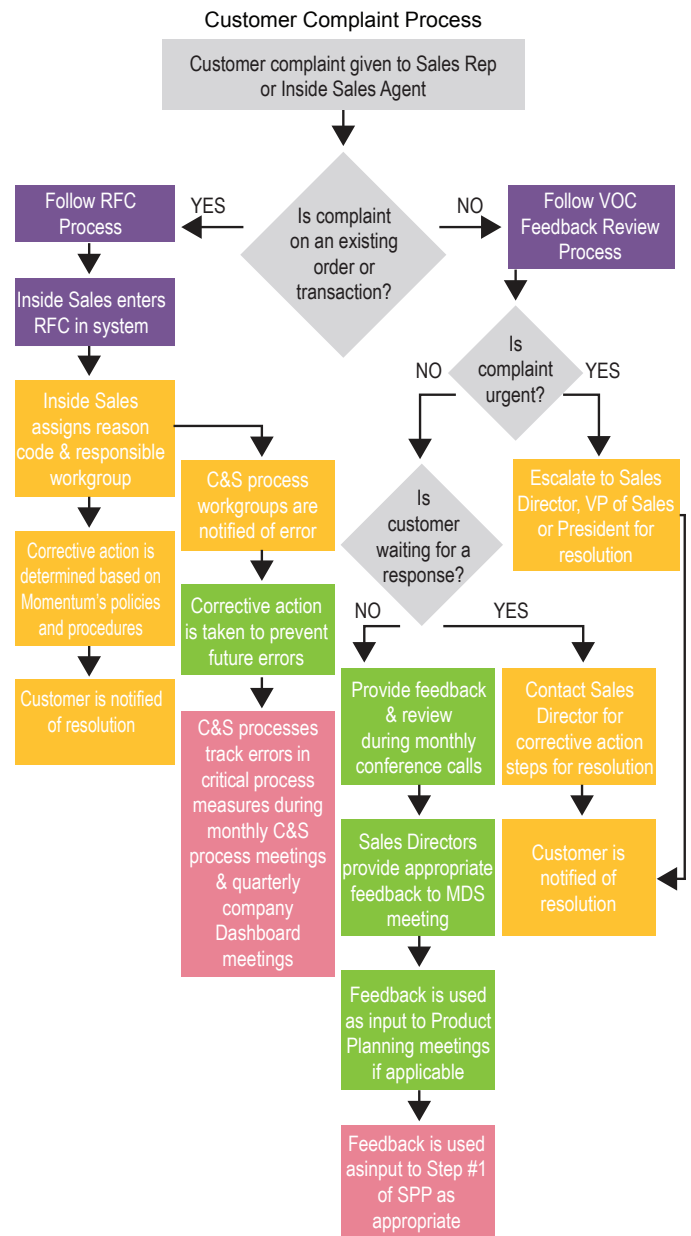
Customer Complaint Process

Customer complaint given to Sales Rep or Inside Sales Agent

Is complaint on an existing order or transaction?

YES

NO

Follow RFC Process

Inside Sales enters RFC in system

Inside Sales assigns reason code & responsible workgroup

Corrective action is determined based on Momentum's policies and procedures

Customer is notified of resolution

C&S process workgroups are notified of error

Corrective action is taken to prevent future errors

C&S processes track errors in critical process measures during monthly C&S process meetings & quarterly company Dashboard meetings

Follow VOC Feedback Review Process

Is complaint urgent?

NO

YES

Escalate to Sales Director, VP of Sales or President for resolution

Is customer waiting for a response?

NO

YES

Provide feedback & review during monthly conference calls

Sales Directors provide appropriate feedback to MDS meeting

Feedback is used as input to Product Planning meetings if applicable

Feedback is used asinput to Step #1 of SPP as appropriate

Contact Sales Director for corrective action steps for resolution

Customer is notified of resolution